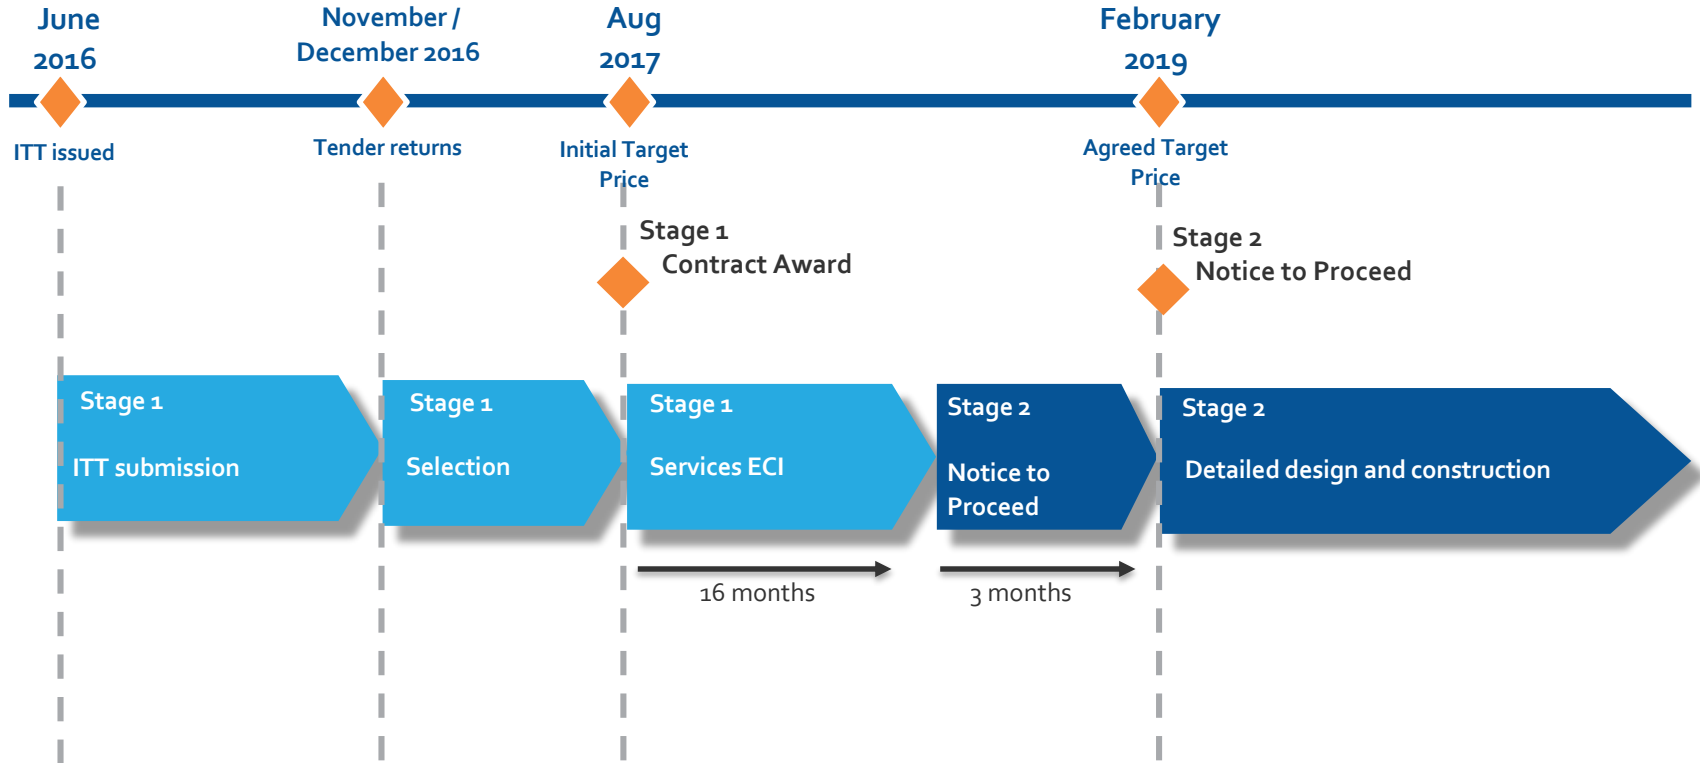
June 2016

November / December 2016

Aug 2017

February 2019

ITT issued

Tender returns

Initial Target Price

Agreed Target Price

Stage 1
Contract Award

Stage 2
Notice to Proceed

Stage 1
ITT submission

Stage 1
Selection

Stage 1
Services ECI

Stage 2
Notice to Proceed

Stage 2
Detailed design and construction

16 months

3 months